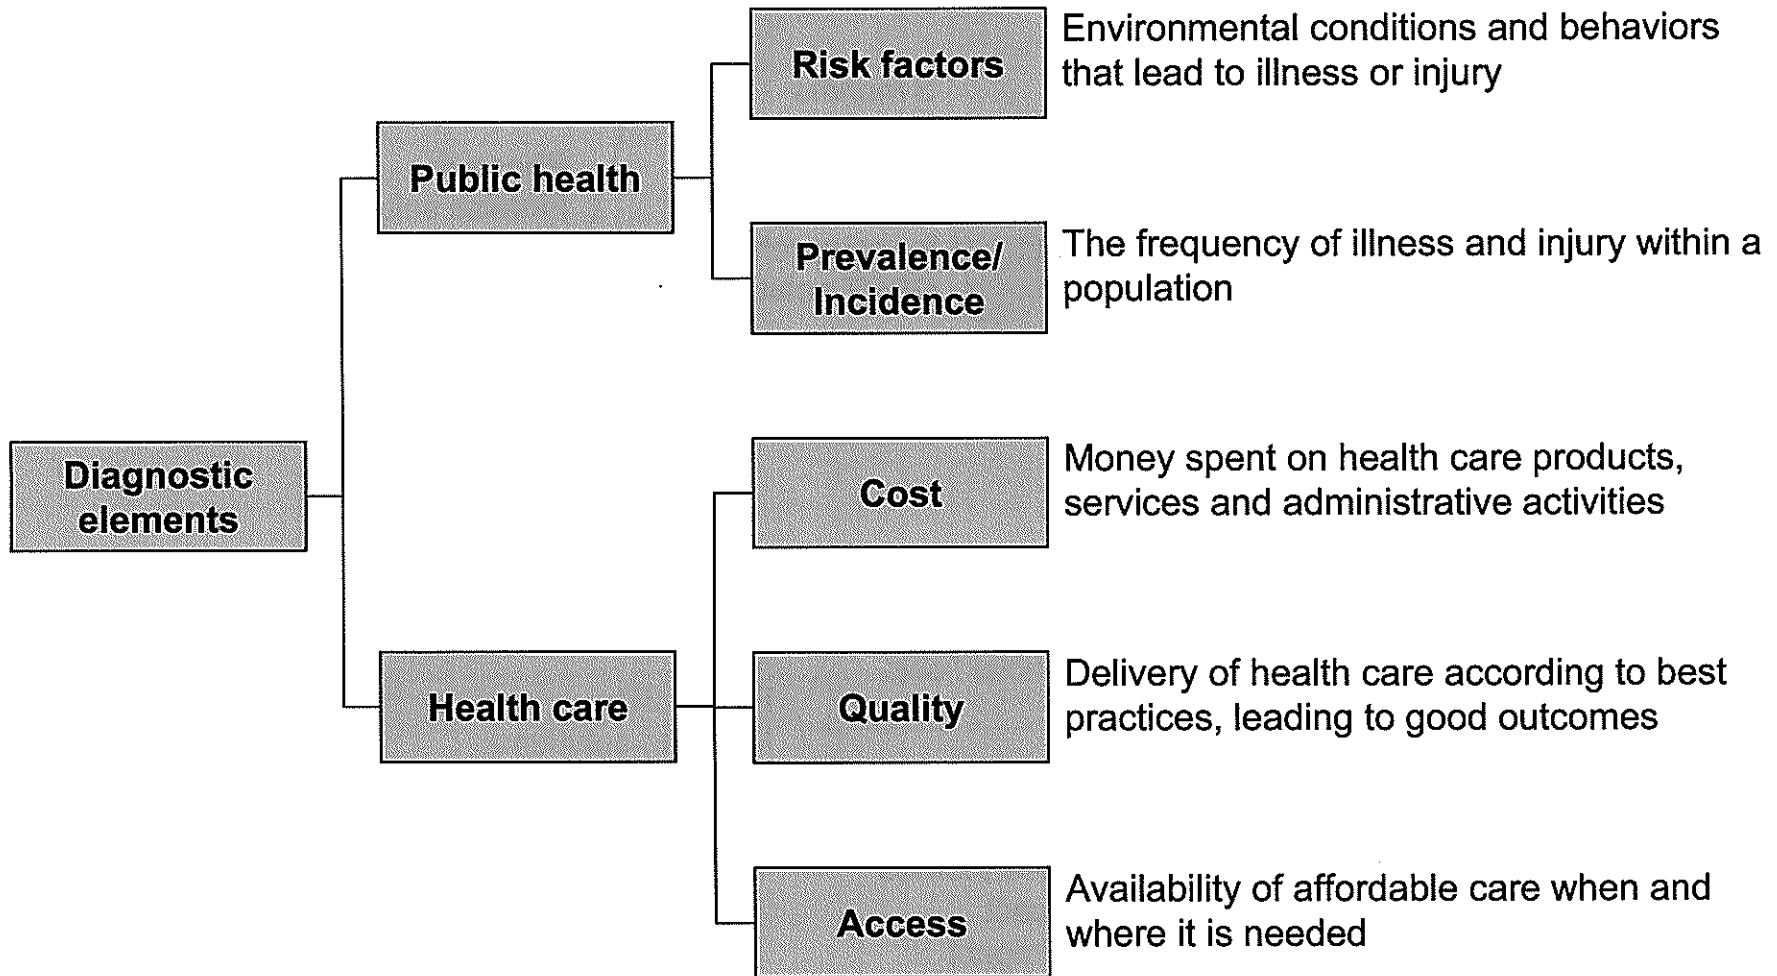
Diagnostic elements

Public health

Risk factors

Environmental conditions and behaviors that lead to illness or injury

Prevalence/ Incidence

The frequency of illness and injury within a population

Health care

Cost

Money spent on health care products, services and administrative activities

Quality

Delivery of health care according to best practices, leading to good outcomes

Access

Availability of affordable care when and where it is needed